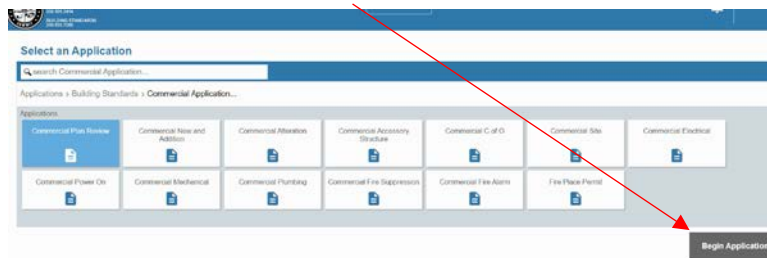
Select an Application

search Commercial Application...

Applications › Building Standards › Commercial Application...

Applications

Commercial Plan Review

Commercial New and Addition

Commercial Alteration

Commercial Accessory Structure

Commercial C of O

Commercial Site

Commercial Electrical

Commercial Power On

Commercial Mechanical

Commercial Plumbing

Commercial Fire Suppression

Commercial Fire Alarm

Fire Place Permit

Begin Application